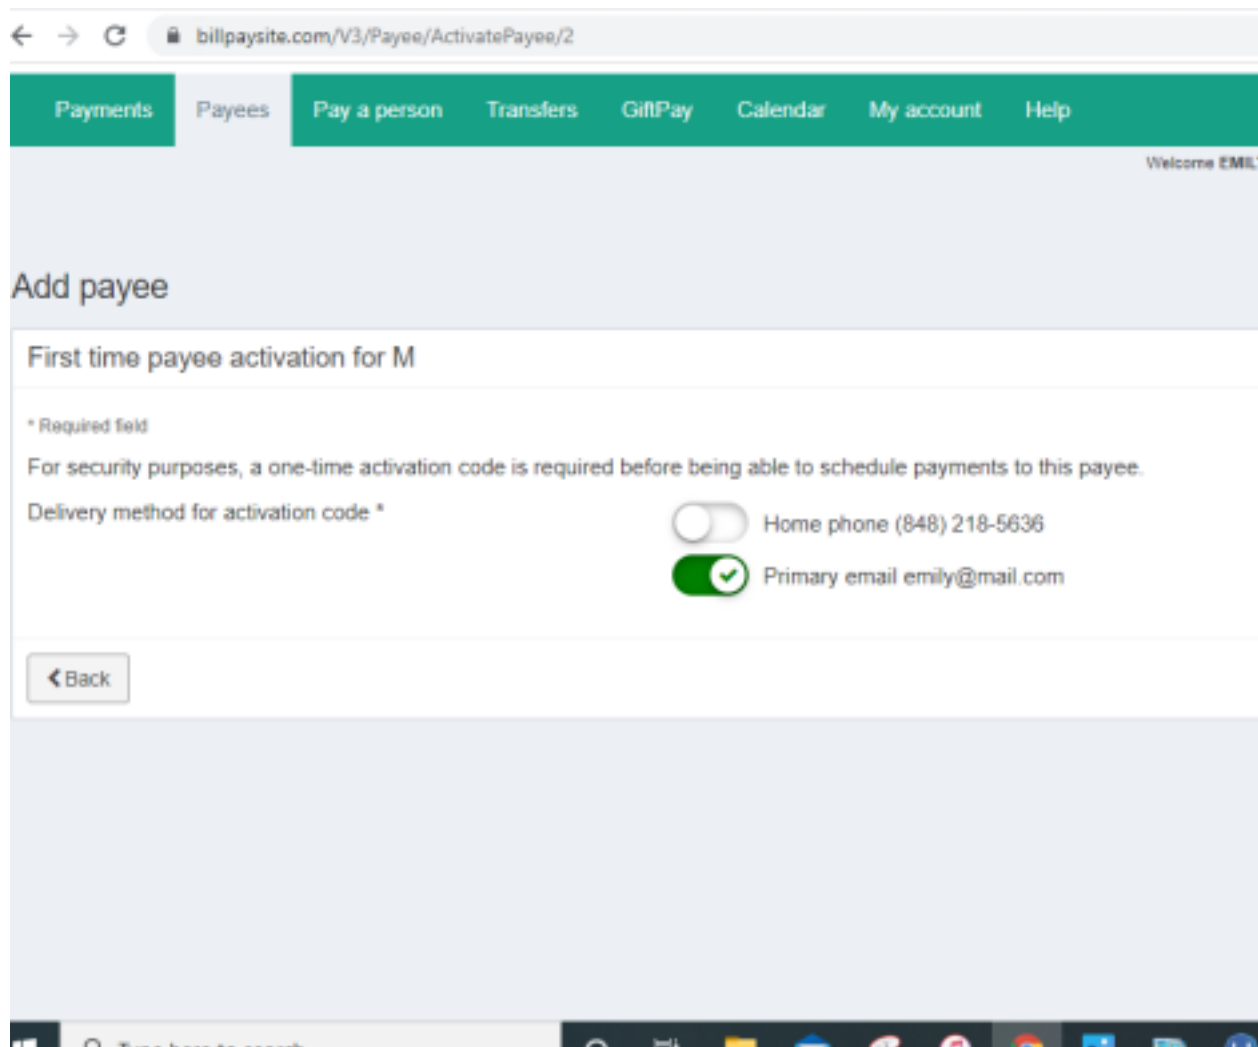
billpaysite.com/V3/Payee/ActivatePayee/2

Payments Payees Pay a person Transfers GiftPay Calendar My account Help

Welcome EMIL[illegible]

Add payee

First time payee activation for M

* Required field

For security purposes, a one-time activation code is required before being able to schedule payments to this payee.

Delivery method for activation code *

Home phone (848) 218-5636

Primary email emily@mail.com

Back

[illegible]